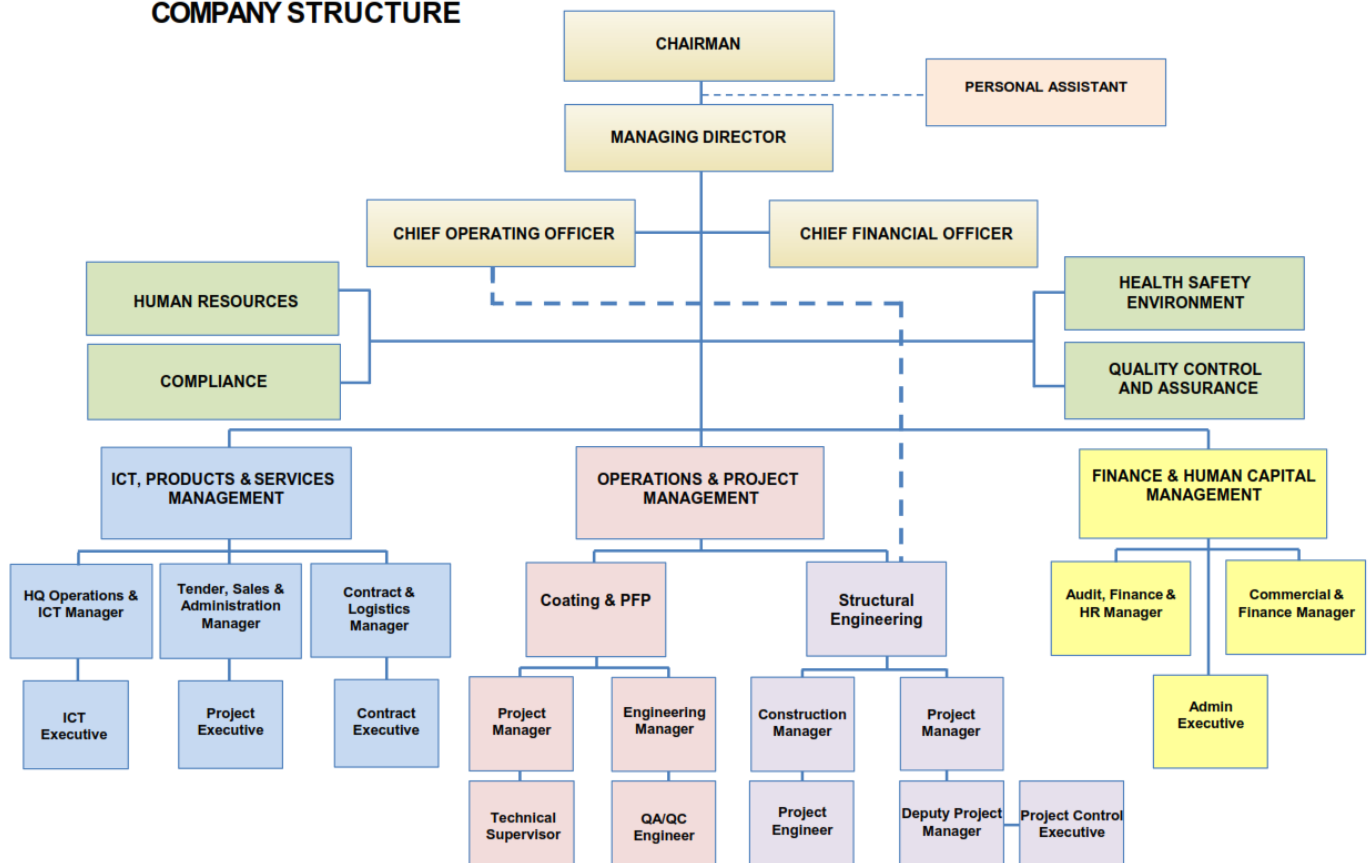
COMPANY STRUCTURE

CHAIRMAN

PERSONAL ASSISTANT

MANAGING DIRECTOR

CHIEF OPERATING OFFICER

CHIEF FINANCIAL OFFICER

HUMAN RESOURCES

COMPLIANCE

HEALTH SAFETY ENVIRONMENT

QUALITY CONTROL AND ASSURANCE

ICT, PRODUCTS & SERVICES MANAGEMENT

OPERATIONS & PROJECT MANAGEMENT

FINANCE & HUMAN CAPITAL MANAGEMENT

HQ Operations & ICT Manager

Tender, Sales & Administration Manager

Contract & Logistics Manager

Coating & PFP

Structural Engineering

Audit, Finance & HR Manager

Commercial & Finance Manager

ICT Executive

Project Executive

Contract Executive

Project Manager

Engineering Manager

Construction Manager

Project Manager

Admin Executive

Technical Supervisor

QA/QC Engineer

Project Engineer

Deputy Project Manager

Project Control Executive